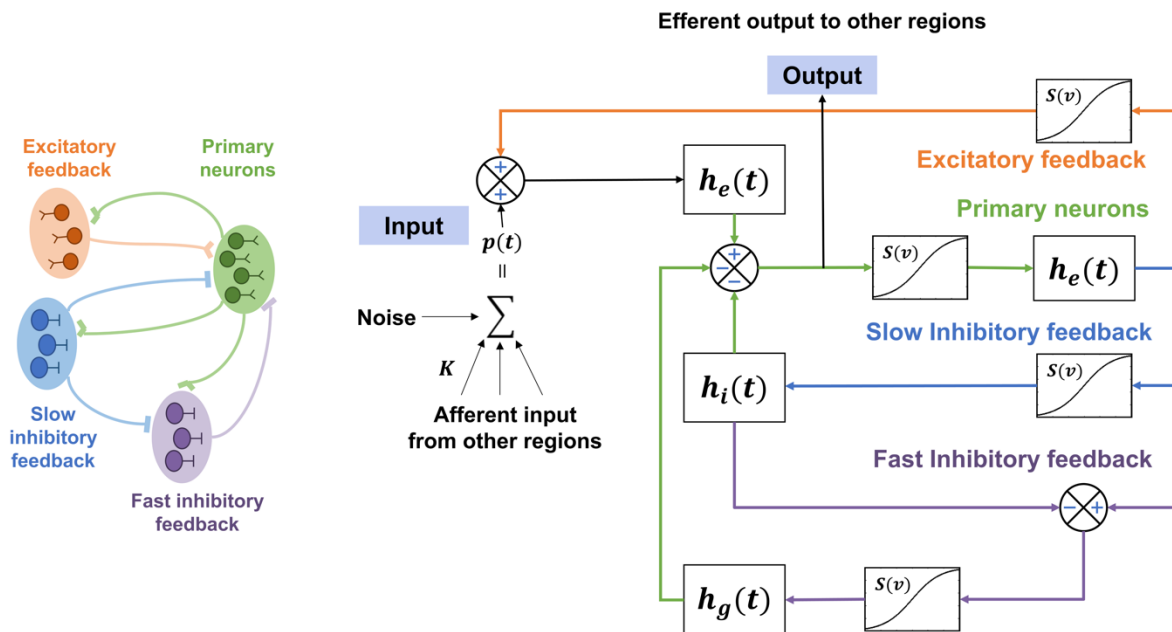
Excitatory feedback

Primary neurons

Slow inhibitory feedback

Fast inhibitory feedback

Efferent output to other regions

Output

$S(v)$

Excitatory feedback

+

+

$h_e(t)$

Input

$p(t)$

||

Primary neurons

+

−

$S(v)$

$h_e(t)$

Noise

$\sum$

$K$

Afferent input from other regions

Slow Inhibitory feedback

$h_i(t)$

$S(v)$

Fast Inhibitory feedback

−

+

$h_g(t)$

$S(v)$